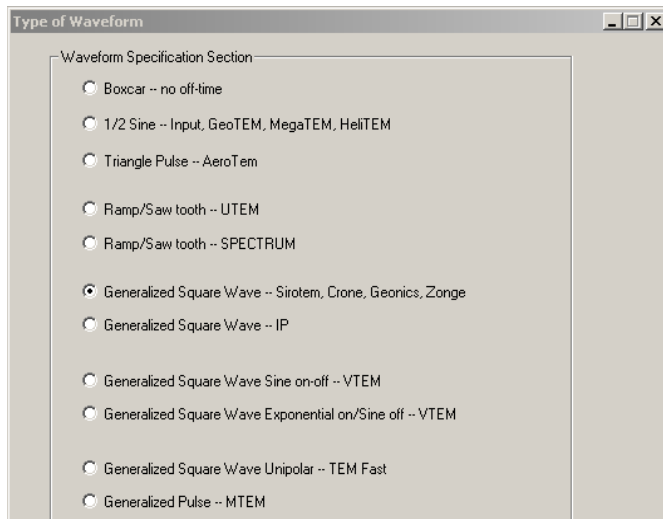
Type of Waveform

Waveform Specification Section

Boxcar -- no off-time

1/2 Sine -- Input, GeoTEM, MegaTEM, HeliTEM

Triangle Pulse -- AeroTem

Ramp/Saw tooth -- UTEM

Ramp/Saw tooth -- SPECTRUM

Generalized Square Wave -- Sirotem, Crone, Geonics, Zonge

Generalized Square Wave -- IP

Generalized Square Wave Sine on-off -- VTEM

Generalized Square Wave Exponential on/Sine off -- VTEM

Generalized Square Wave Unipolar -- TEM Fast

Generalized Pulse -- MTEM